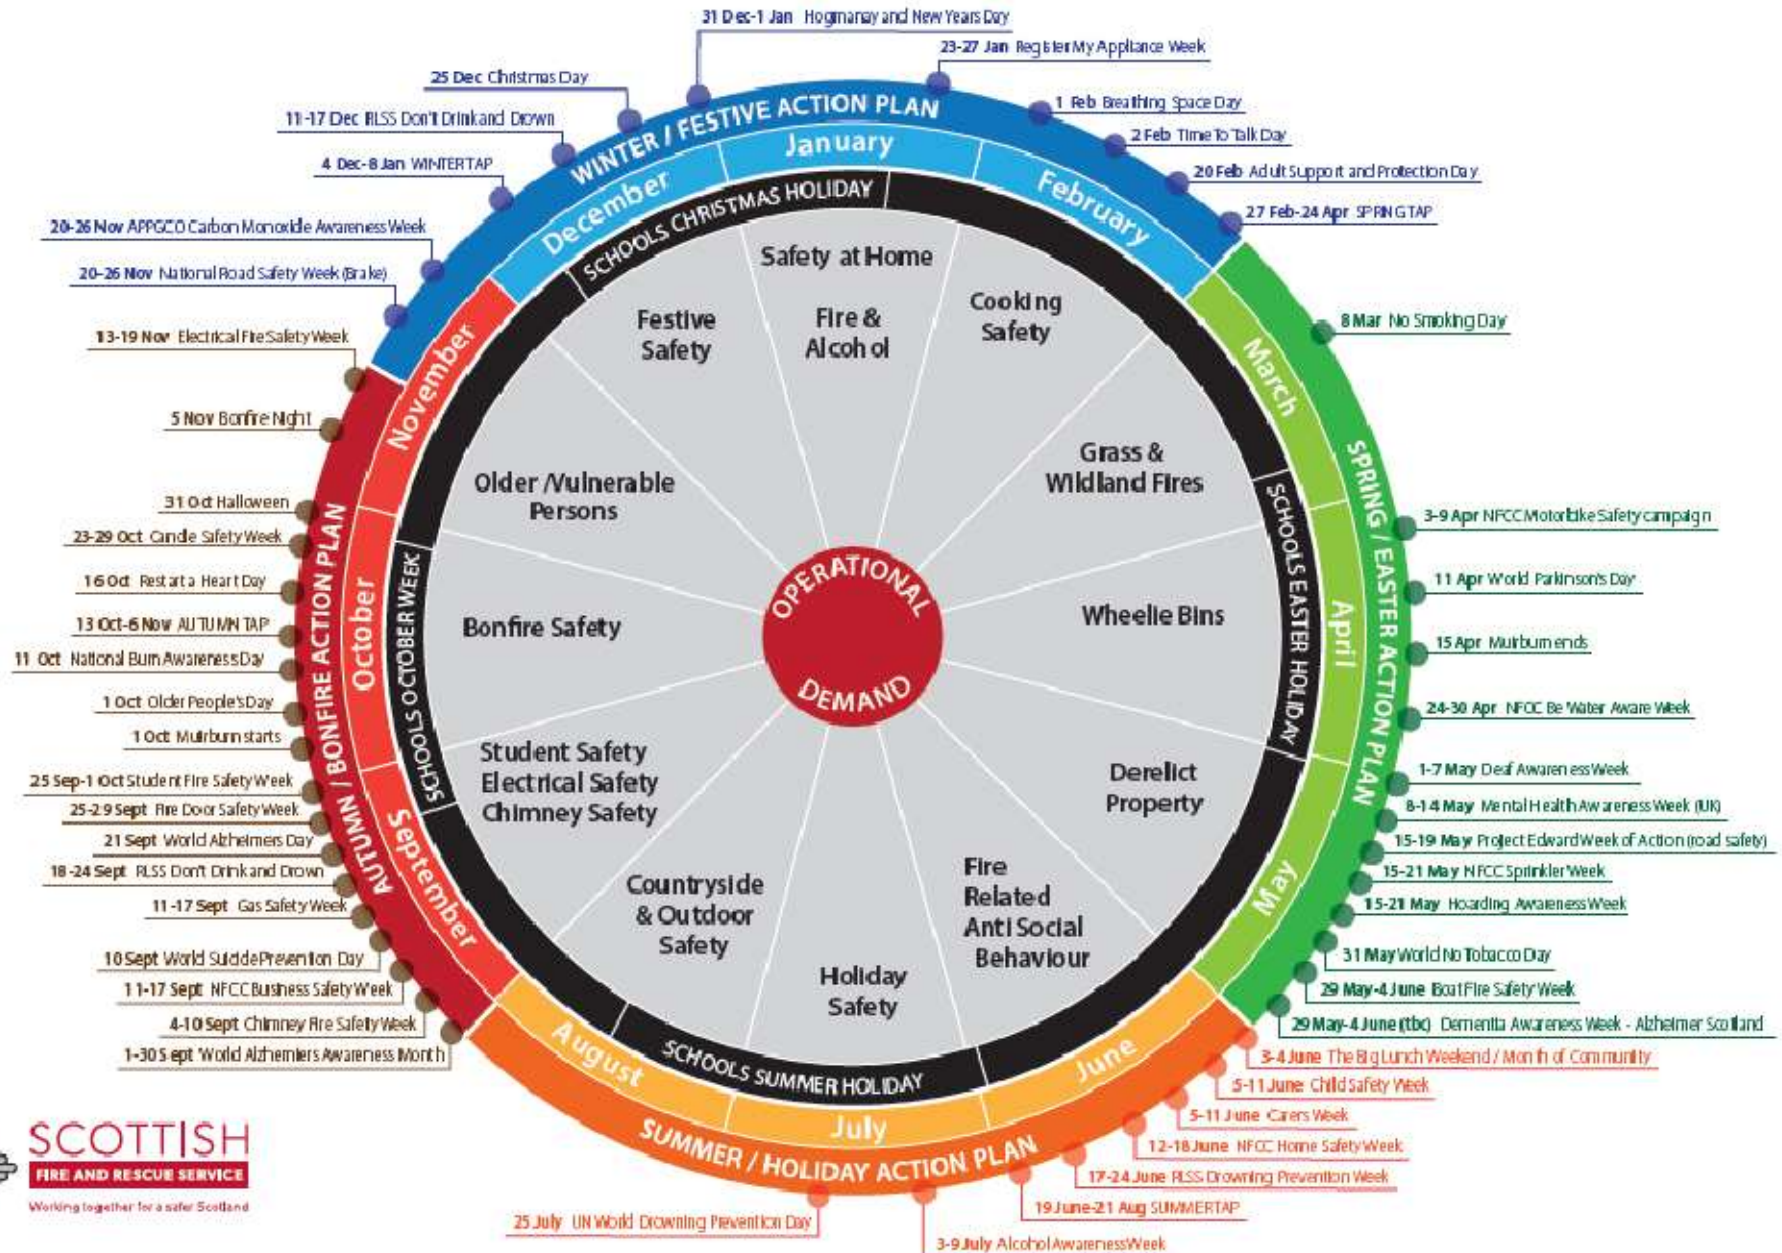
31 Dec-1 Jan Hogmanay and New Years Day
23-27 Jan Register My Appliance Week
25 Dec Christmas Day
1 Feb Breathing Space Day
11-17 Dec RLSS Don't Drink and Drown
2 Feb Time To Talk Day
4 Dec-8 Jan WINTERTAP
20 Feb Adult Support and Protection Day
27 Feb-24 Apr SPRINGTAP
20-26 Nov APPGCO Carbon Monoxide Awareness Week
20-26 Nov National Road Safety Week (Brake)
8 Mar No Smoking Day
13-19 Nov Electrical Fire Safety Week
5 Nov Bonfire Night
31 Oct Halloween
23-29 Oct Candle Safety Week
16 Oct Restart a Heart Day
13 Oct-6 Nov AUTUMN TAP
11 Oct National Burn Awareness Day
1 Oct Older People's Day
1 Oct Muirburn starts
25 Sep-1 Oct Student Fire Safety Week
25-29 Sept Fire Door Safety Week
21 Sept World Alzheimers Day
18-24 Sept RLSS Don't Drink and Drown
11-17 Sept Gas Safety Week
10 Sept World Suicide Prevention Day
11-17 Sept NFCC Business Safety Week
4-10 Sept Chimney Fire Safety Week
1-30 Sept World Alzheimers Awareness Month
3-9 Apr NFCC Motorbike Safety campaign
11 Apr World Parkinson's Day
15 Apr Muirburn ends
24-30 Apr NFCC Be Water Aware Week
1-7 May Deaf Awareness Week
8-14 May Mental Health Awareness Week (UK)
15-19 May Project Edward Week of Action (road safety)
15-21 May NFCC Sprinkler Week
15-21 May Hoarding Awareness Week
31 May World No Tobacco Day
29 May-4 June Boat Fire Safety Week
29 May-4 June (tbc) Dementia Awareness Week - Alzheimer Scotland
3-4 June The Big Lunch Weekend / Month of Community
5-11 June Child Safety Week
5-11 June Carers Week
12-18 June NFCC Home Safety Week
17-24 June RLSS Drowning Prevention Week
19 June-21 Aug SUMMERTAP
25 July UN World Drowning Prevention Day
3-9 July Alcohol Awareness Week

WINTER / FESTIVE ACTION PLAN
SPRING / EASTER ACTION PLAN
SUMMER / HOLIDAY ACTION PLAN
AUTUMN / BONFIRE ACTION PLAN
January
February
March
April
May
June
July
August
September
October
November
December
SCHOOLS CHRISTMAS HOLIDAY
SCHOOLS EASTER HOLIDAY
SCHOOLS SUMMER HOLIDAY
SCHOOLS OCTOBER WEEK

Safety at Home
Fire & Alcohol
Cooking Safety
Festive Safety
Grass & Wildland Fires
Older /Vulnerable Persons
Wheelie Bins
Bonfire Safety
Derelict Property
Student Safety
Electrical Safety
Chimney Safety
Fire Related Anti Social Behaviour
Countryside & Outdoor Safety
Holiday Safety
OPERATIONAL DEMAND

SCOTTISH
FIRE AND RESCUE SERVICE
Working together for a safer Scotland